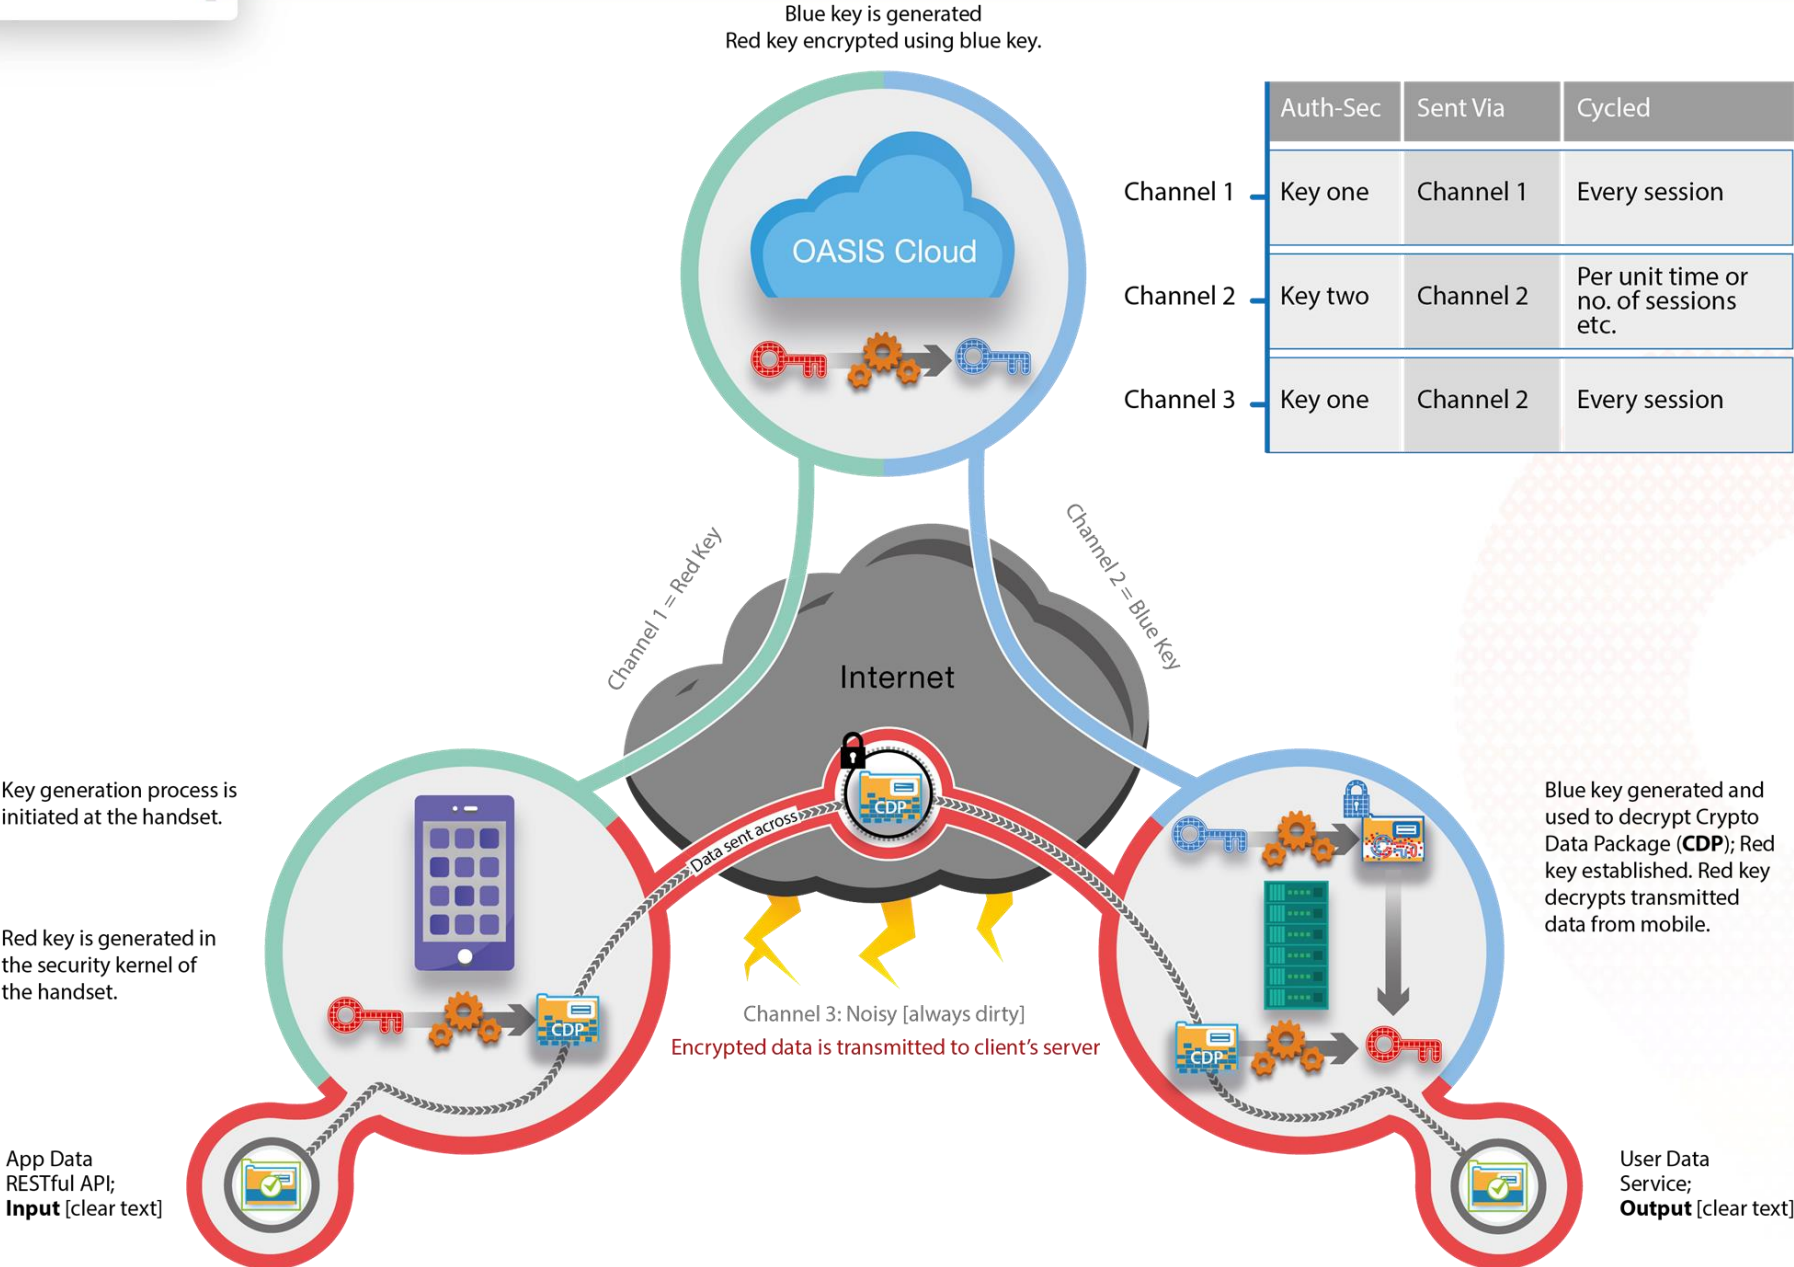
Blue key is generated
Red key encrypted using blue key.

OASIS Cloud

| | Auth-Sec | Sent Via | Cycled |
|---|---|---|---|
| Channel 1 | Key one | Channel 1 | Every session |
| Channel 2 | Key two | Channel 2 | Per unit time or no. of sessions etc. |
| Channel 3 | Key one | Channel 2 | Every session |

Channel 1 = Red Key

Channel 2 = Blue Key

Internet

Data sent across

CDP

Key generation process is initiated at the handset.

Red key is generated in the security kernel of the handset.

CDP

Channel 3: Noisy [always dirty]
Encrypted data is transmitted to client's server

Blue key generated and used to decrypt Crypto Data Package (**CDP**); Red key established. Red key decrypts transmitted data from mobile.

CDP

App Data
RESTful API;
**Input** [clear text]

User Data
Service;
**Output** [clear text]